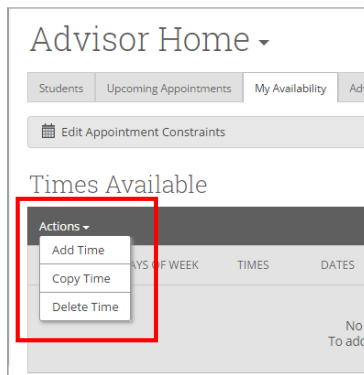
Advisor Home ▾

Students | Upcoming Appointments | My Availability | Ad

Edit Appointment Constraints

Times Available

Actions ▾

Add Time

Copy Time

Delete Time

AYS OF WEEK | TIMES | DATES

No

To add